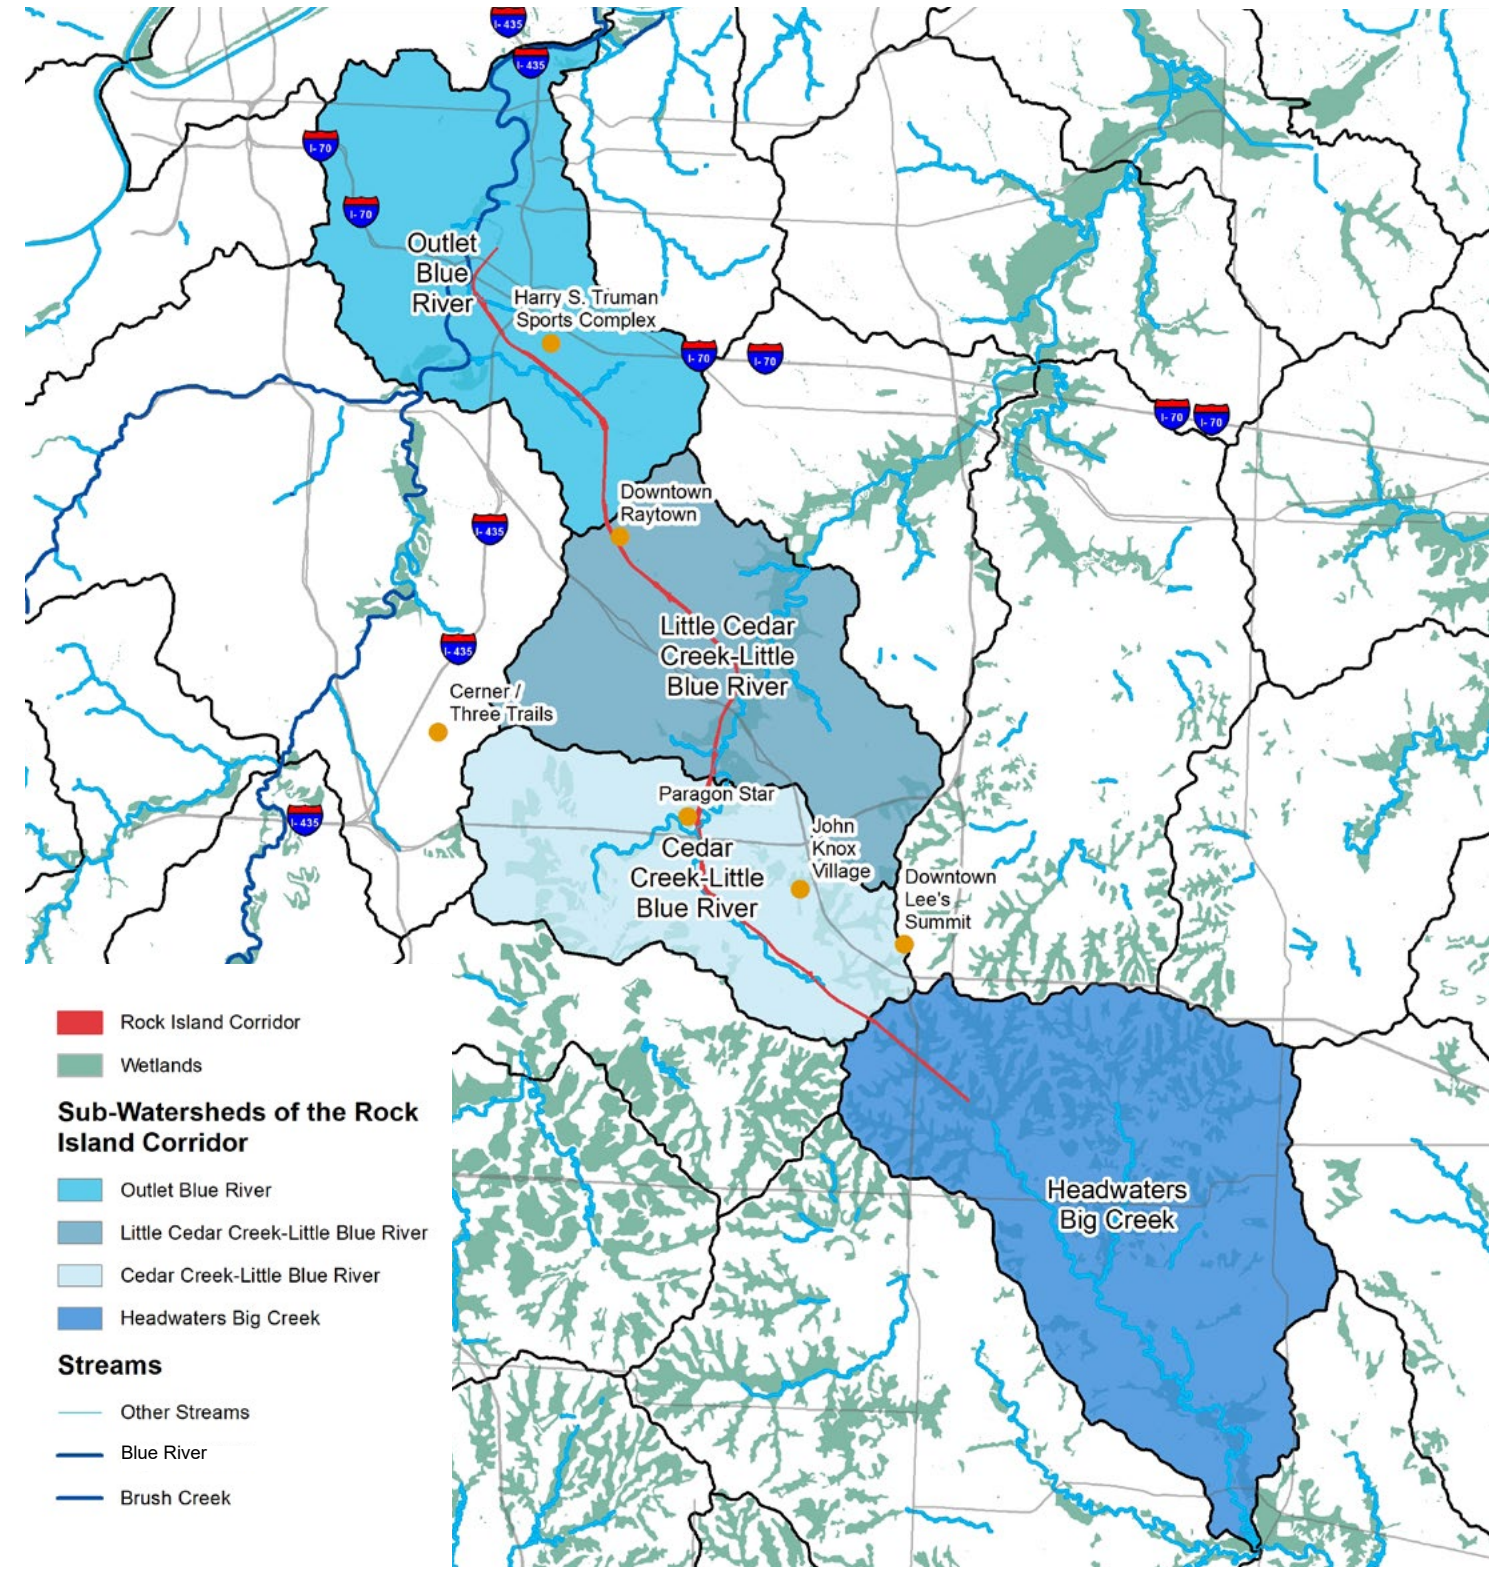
I-435

I-435

I-70

I-70

Outlet Blue River

Harry S. Truman Sports Complex

I-70

I-70

I-70

I-70

Downtown Raytown

I-435

Little Cedar Creek-Little Blue River

I-435

Cerner / Three Trails

Paragon Star

John Knox Village

Cedar Creek-Little Blue River

Downtown Lee's Summit

I-435

Headwaters Big Creek

Rock Island Corridor

Wetlands

Sub-Watersheds of the Rock Island Corridor

Outlet Blue River

Little Cedar Creek-Little Blue River

Cedar Creek-Little Blue River

Headwaters Big Creek

Streams

Other Streams

Blue River

Brush Creek